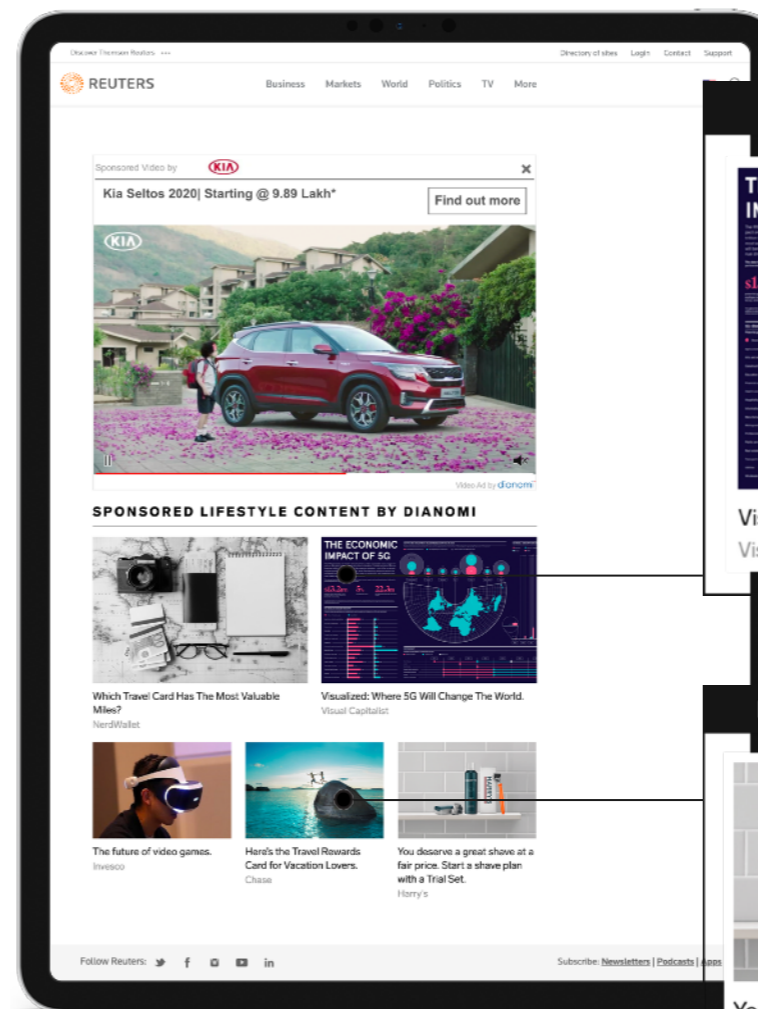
Discover Thomson Reuters

Directory of sites Login Contact Support

REUTERS

Business Markets World Politics TV More

Sponsored Video by KIA

Kia Seltos 2020| Starting @ 9.89 Lakh*

Find out more

KIA

Video Ad by dianomi

SPONSORED LIFESTYLE CONTENT BY DIANOMI

THE ECONOMIC IMPACT OF 5G

Which Travel Card Has The Most Valuable Miles?
NerdWallet

Visualized: Where 5G Will Change The World.
Visual Capitalist

The future of video games.
Invesco

Here's the Travel Rewards Card for Vacation Lovers.
Chase

You deserve a great shave at a fair price. Start a shave plan with a Trial Set.
Harry's

Follow Reuters:

Subscribe: Newsletters | Podcasts | Apps

Vi
Vis